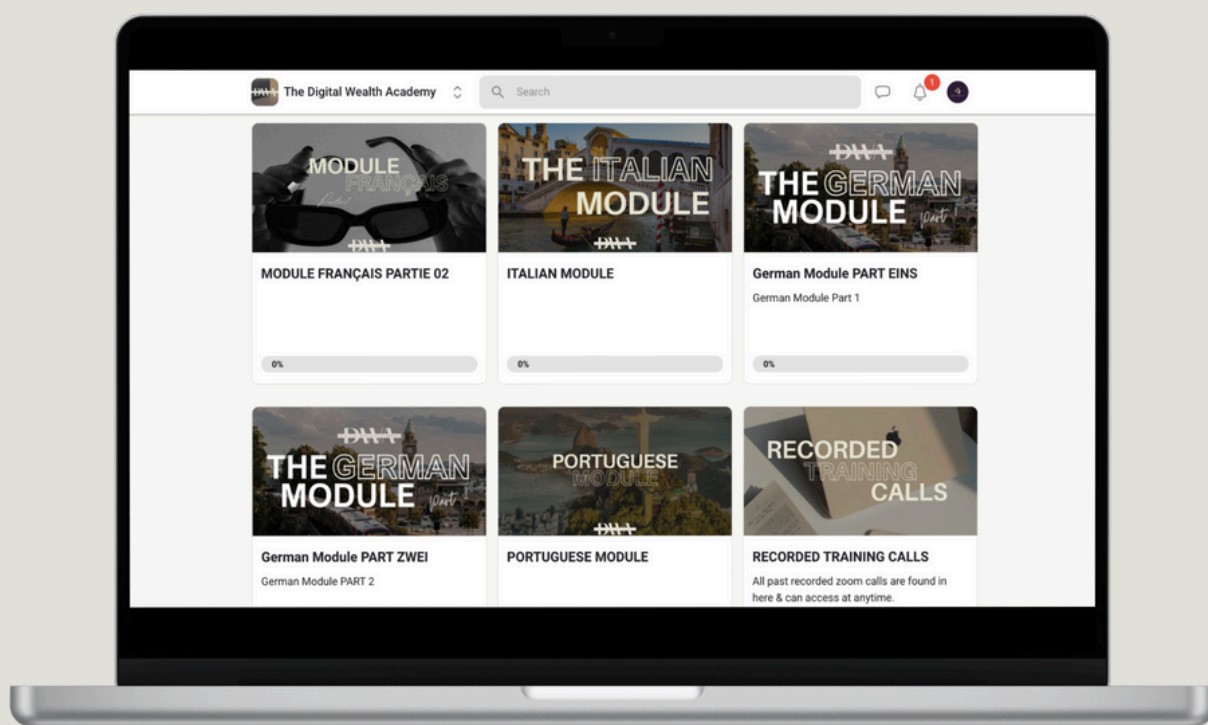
DWA The Digital Wealth Academy

Search

1

MODULE FRANÇAIS Partie

DWA

MODULE FRANÇAIS PARTIE 02

0%

THE ITALIAN MODULE

DWA

ITALIAN MODULE

0%

DWA

THE GERMAN MODULE Part

German Module PART EINS

German Module Part 1

0%

DWA

THE GERMAN MODULE Part

German Module PART ZWEI

German Module PART 2

PORTUGUESE MODULE

DWA

PORTUGUESE MODULE

RECORDED TRAINING CALLS

RECORDED TRAINING CALLS

All past recorded zoom calls are found in here & can access at anytime.